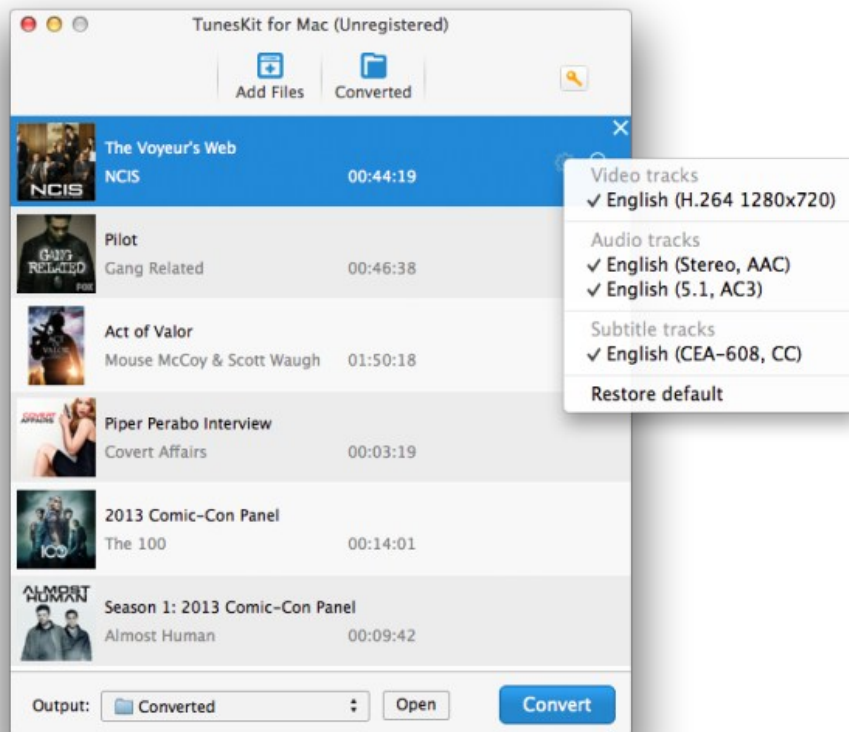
TunesKit for Mac (Unregistered)

Add Files

Converted

NCIS

The Voyeur's Web

NCIS 00:44:19

Video tracks

✓ English (H.264 1280x720)

Audio tracks

✓ English (Stereo, AAC)

✓ English (5.1, AC3)

Subtitle tracks

✓ English (CEA-608, CC)

Restore default

GANG RELATED

Pilot

Gang Related 00:46:38

Act of Valor

Mouse McCoy & Scott Waugh 01:50:18

COVERT AFFAIRS

Piper Perabo Interview

Covert Affairs 00:03:19

100

2013 Comic-Con Panel

The 100 00:14:01

ALMOST HUMAN

Season 1: 2013 Comic-Con Panel

Almost Human 00:09:42

Output: Converted Open Convert